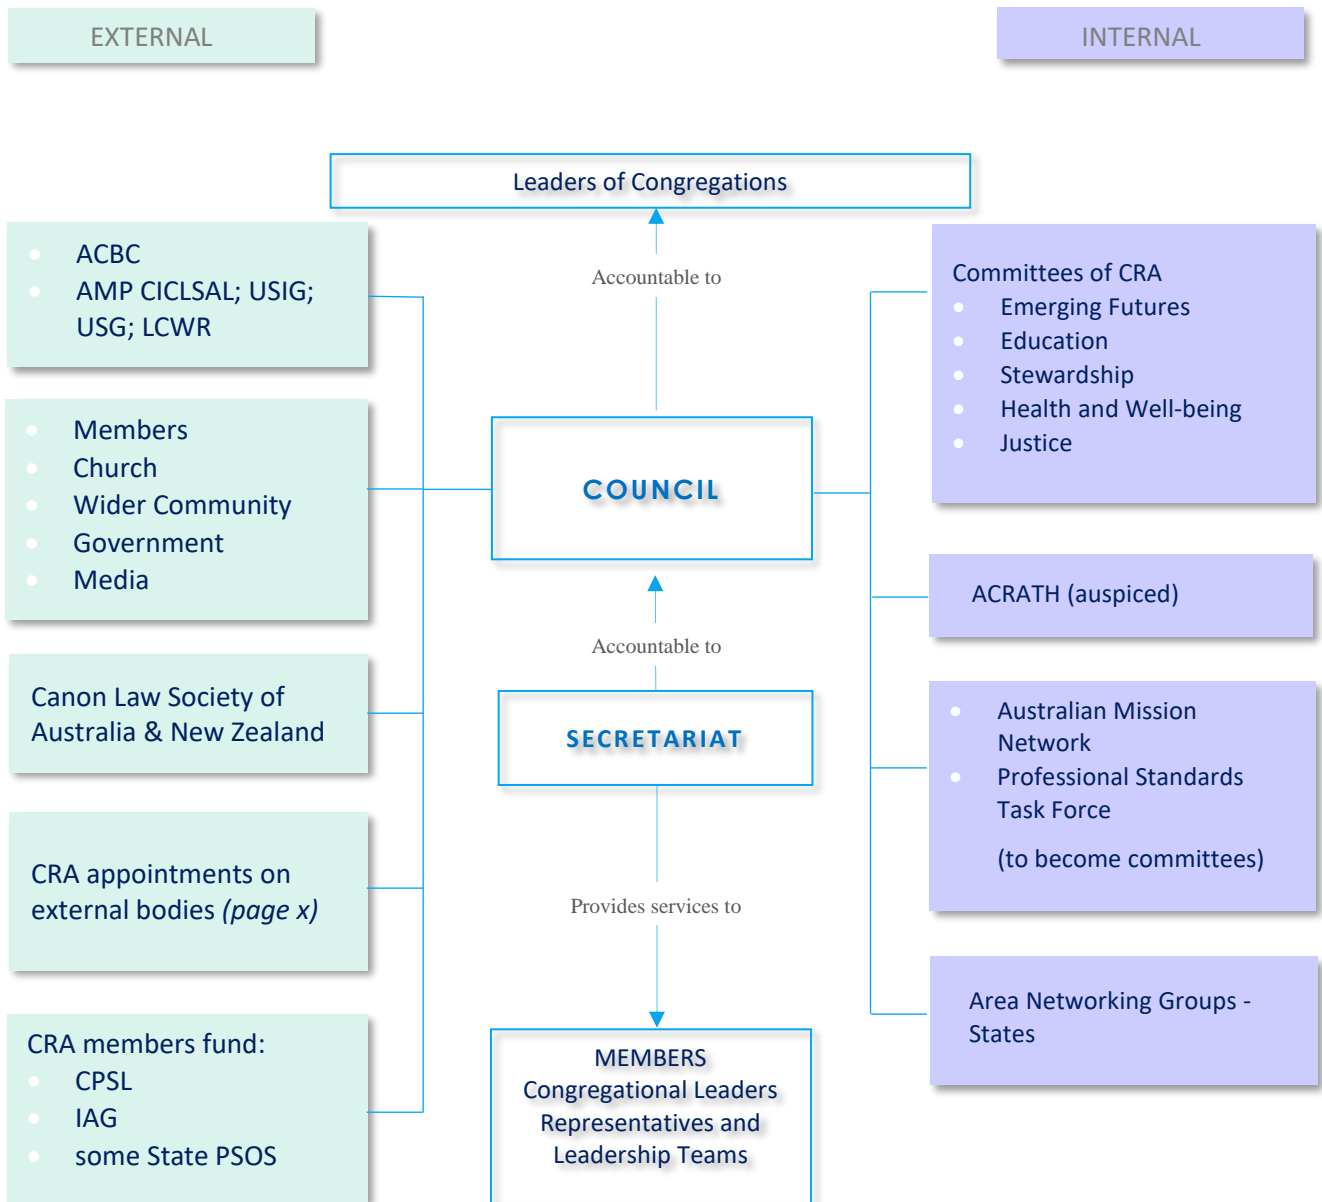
EXTERNAL

INTERNAL

Leaders of Congregations

Accountable to

- ACBC
- AMP CICLSAL; USIG; USG; LCWR

- Members
- Church
- Wider Community
- Government
- Media

Canon Law Society of Australia & New Zealand

CRA appointments on external bodies *(page x)*

CRA members fund:
- CPSL
- IAG
- some State PSOS

COUNCIL

Accountable to

SECRETARIAT

Provides services to

MEMBERS
Congregational Leaders
Representatives and
Leadership Teams

Committees of CRA
- Emerging Futures
- Education
- Stewardship
- Health and Well-being
- Justice

ACRATH (auspiced)

- Australian Mission Network
- Professional Standards Task Force

(to become committees)

Area Networking Groups - States